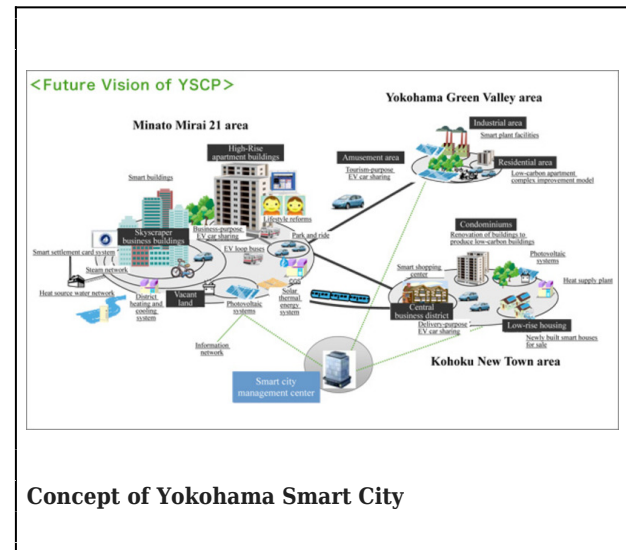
<Future Vision of YSCP>

Yokohama Green Valley area

Minato Mirai 21 area

Industrial area

Smart plant facilities

High-Rise apartment buildings

Amusement area

Residential area

Tourism-purpose EV car sharing

Low-carbon apartment complex improvement model

Smart buildings

Business-purpose EV car sharing

Lifestyle reforms

Park and ride

Skyscraper business buildings

EV loop buses

Condominiums

Renovation of buildings to produce low-carbon buildings

Smart settlement card system

Steam network

Smart shopping center

Photovoltaic systems

Heat supply plant

Heat source water network

District heating and cooling system

Vacant land

Photovoltaic systems

Solar thermal energy system

Central business district

Low-rise housing

Delivery-purpose EV car sharing

Newly built smart houses for sale

Information network

Kohoku New Town area

Smart city management center

Concept of Yokohama Smart City